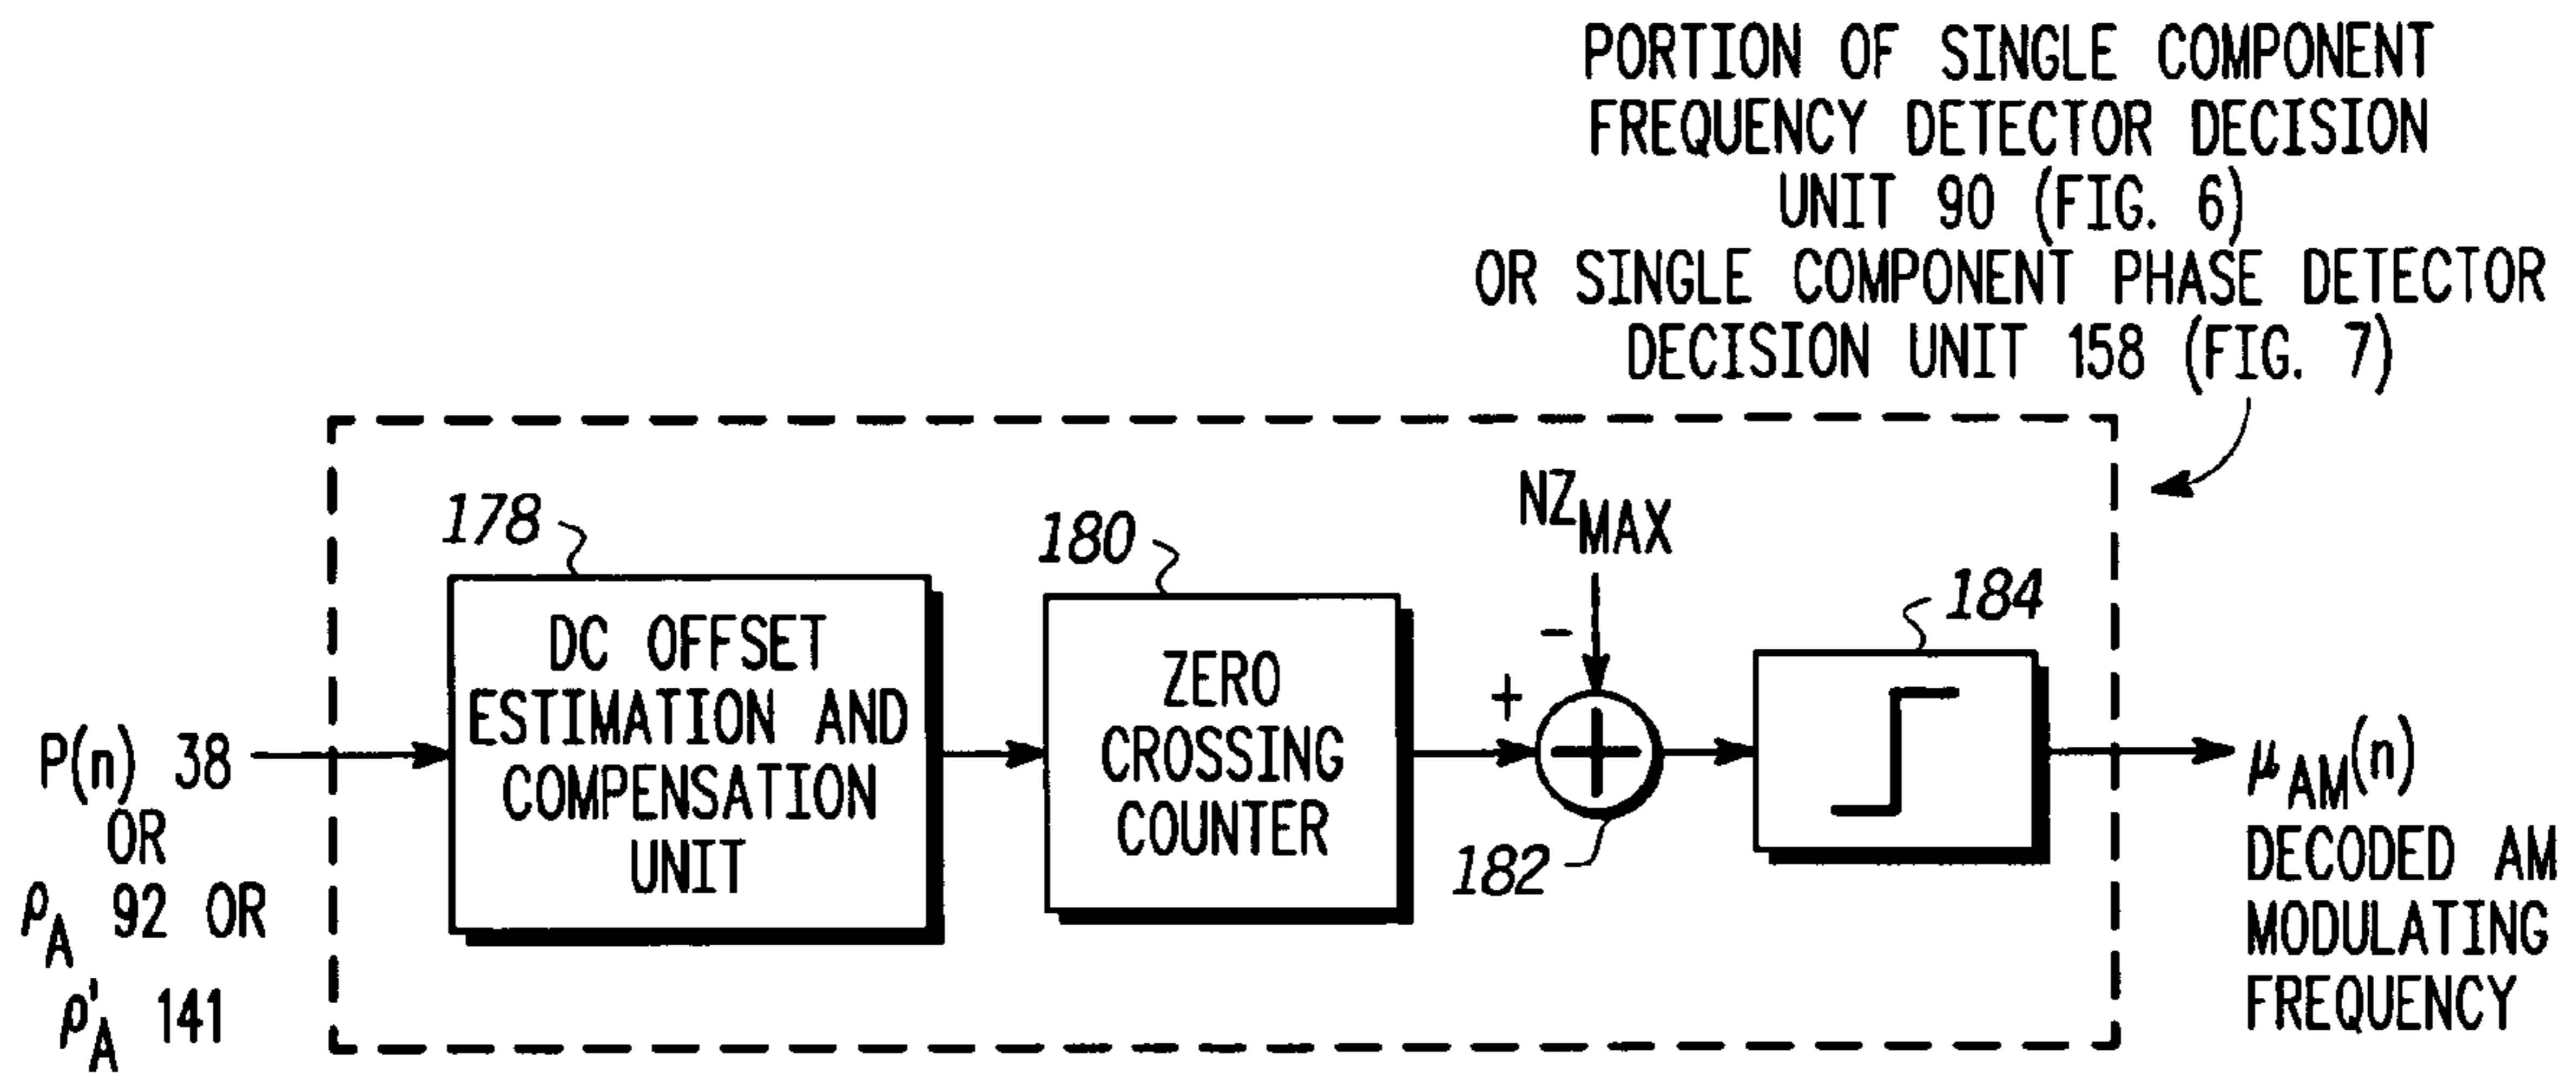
PORTION OF SINGLE COMPONENT FREQUENCY DETECTOR DECISION UNIT 90 (FIG. 6) OR SINGLE COMPONENT PHASE DETECTOR DECISION UNIT 158 (FIG. 7)

P(n) 38 OR $\rho_A$ 92 OR $\rho'_A$ 141

178

DC OFFSET ESTIMATION AND COMPENSATION UNIT

180

ZERO CROSSING COUNTER

$NZ_{MAX}$

-

+

182

184

$\mu_{AM}(n)$ DECODED AM MODULATING FREQUENCY